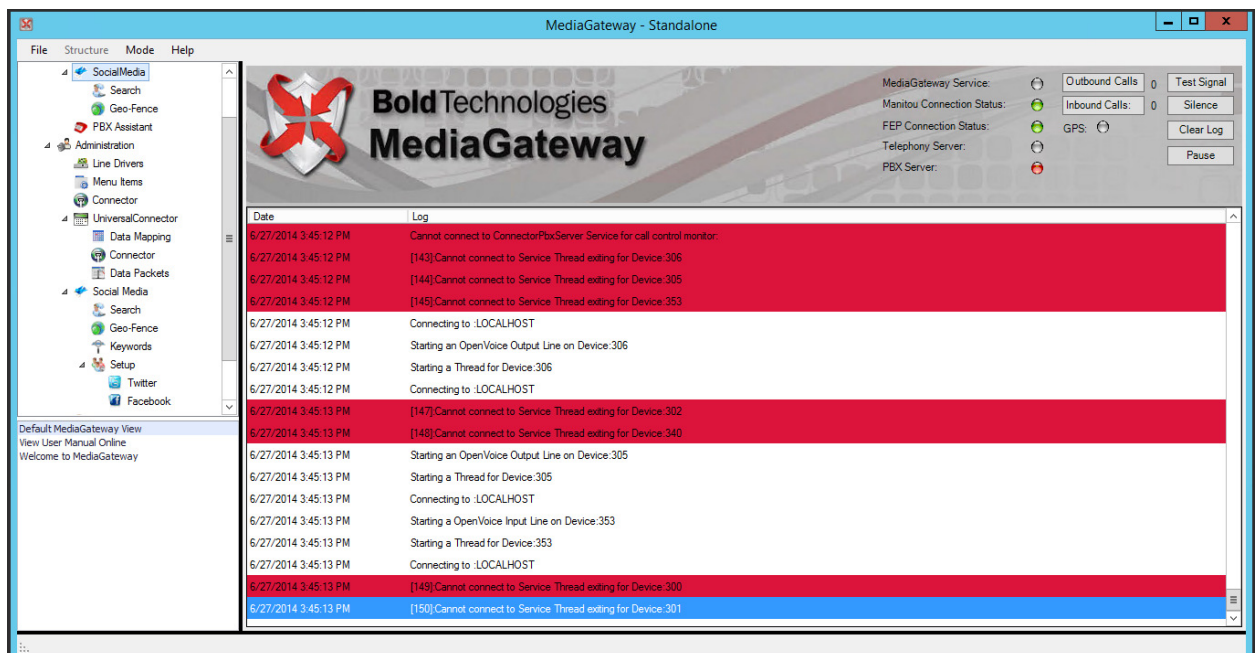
MediaGateway - Standalone

File Structure Mode Help

SocialMedia
Search
Geo-Fence
PBX Assistant
Administration
Line Drivers
Menu Items
Connector
UniversalConnector
Data Mapping
Connector
Data Packets
Social Media
Search
Geo-Fence
Keywords
Setup
Twitter
Facebook

Default MediaGateway View
View User Manual Online
Welcome to MediaGateway

Bold Technologies
MediaGateway

MediaGateway Service:
Manitou Connection Status:
FEP Connection Status:
Telephony Server:
PBX Server:

Outbound Calls 0
Inbound Calls: 0
GPS:

Test Signal
Silence
Clear Log
Pause

| Date | Log |
|---|---|
| 6/27/2014 3:45:12 PM | Cannot connect to ConnectorPbxServer Service for call control monitor: |
| 6/27/2014 3:45:12 PM | [143]:Cannot connect to Service Thread exiting for Device:306 |
| 6/27/2014 3:45:12 PM | [144]:Cannot connect to Service Thread exiting for Device:305 |
| 6/27/2014 3:45:12 PM | [145]:Cannot connect to Service Thread exiting for Device:353 |
| 6/27/2014 3:45:12 PM | Connecting to :LOCALHOST |
| 6/27/2014 3:45:12 PM | Starting an OpenVoice Output Line on Device:306 |
| 6/27/2014 3:45:12 PM | Starting a Thread for Device:306 |
| 6/27/2014 3:45:12 PM | Connecting to :LOCALHOST |
| 6/27/2014 3:45:13 PM | [147]:Cannot connect to Service Thread exiting for Device:302 |
| 6/27/2014 3:45:13 PM | [148]:Cannot connect to Service Thread exiting for Device:340 |
| 6/27/2014 3:45:13 PM | Starting an OpenVoice Output Line on Device:305 |
| 6/27/2014 3:45:13 PM | Starting a Thread for Device:305 |
| 6/27/2014 3:45:13 PM | Connecting to :LOCALHOST |
| 6/27/2014 3:45:13 PM | Starting a OpenVoice Input Line on Device:353 |
| 6/27/2014 3:45:13 PM | Starting a Thread for Device:353 |
| 6/27/2014 3:45:13 PM | Connecting to :LOCALHOST |
| 6/27/2014 3:45:13 PM | [149]:Cannot connect to Service Thread exiting for Device:300 |
| 6/27/2014 3:45:13 PM | [150]:Cannot connect to Service Thread exiting for Device:301 |